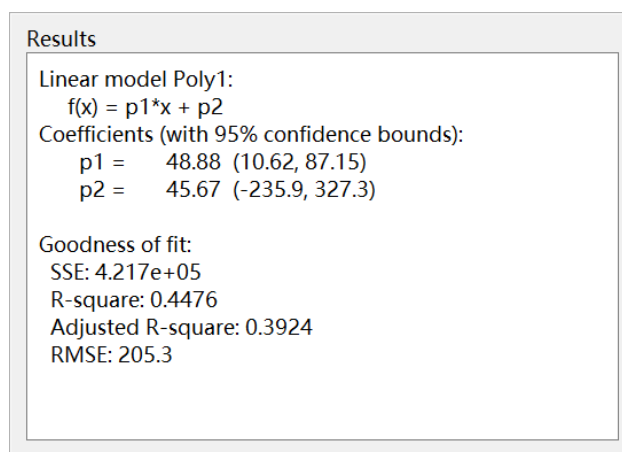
Results

Linear model Poly1:
f(x) = p1*x + p2
Coefficients (with 95% confidence bounds):
p1 = 48.88 (10.62, 87.15)
p2 = 45.67 (-235.9, 327.3)

Goodness of fit:
SSE: 4.217e+05
R-square: 0.4476
Adjusted R-square: 0.3924
RMSE: 205.3